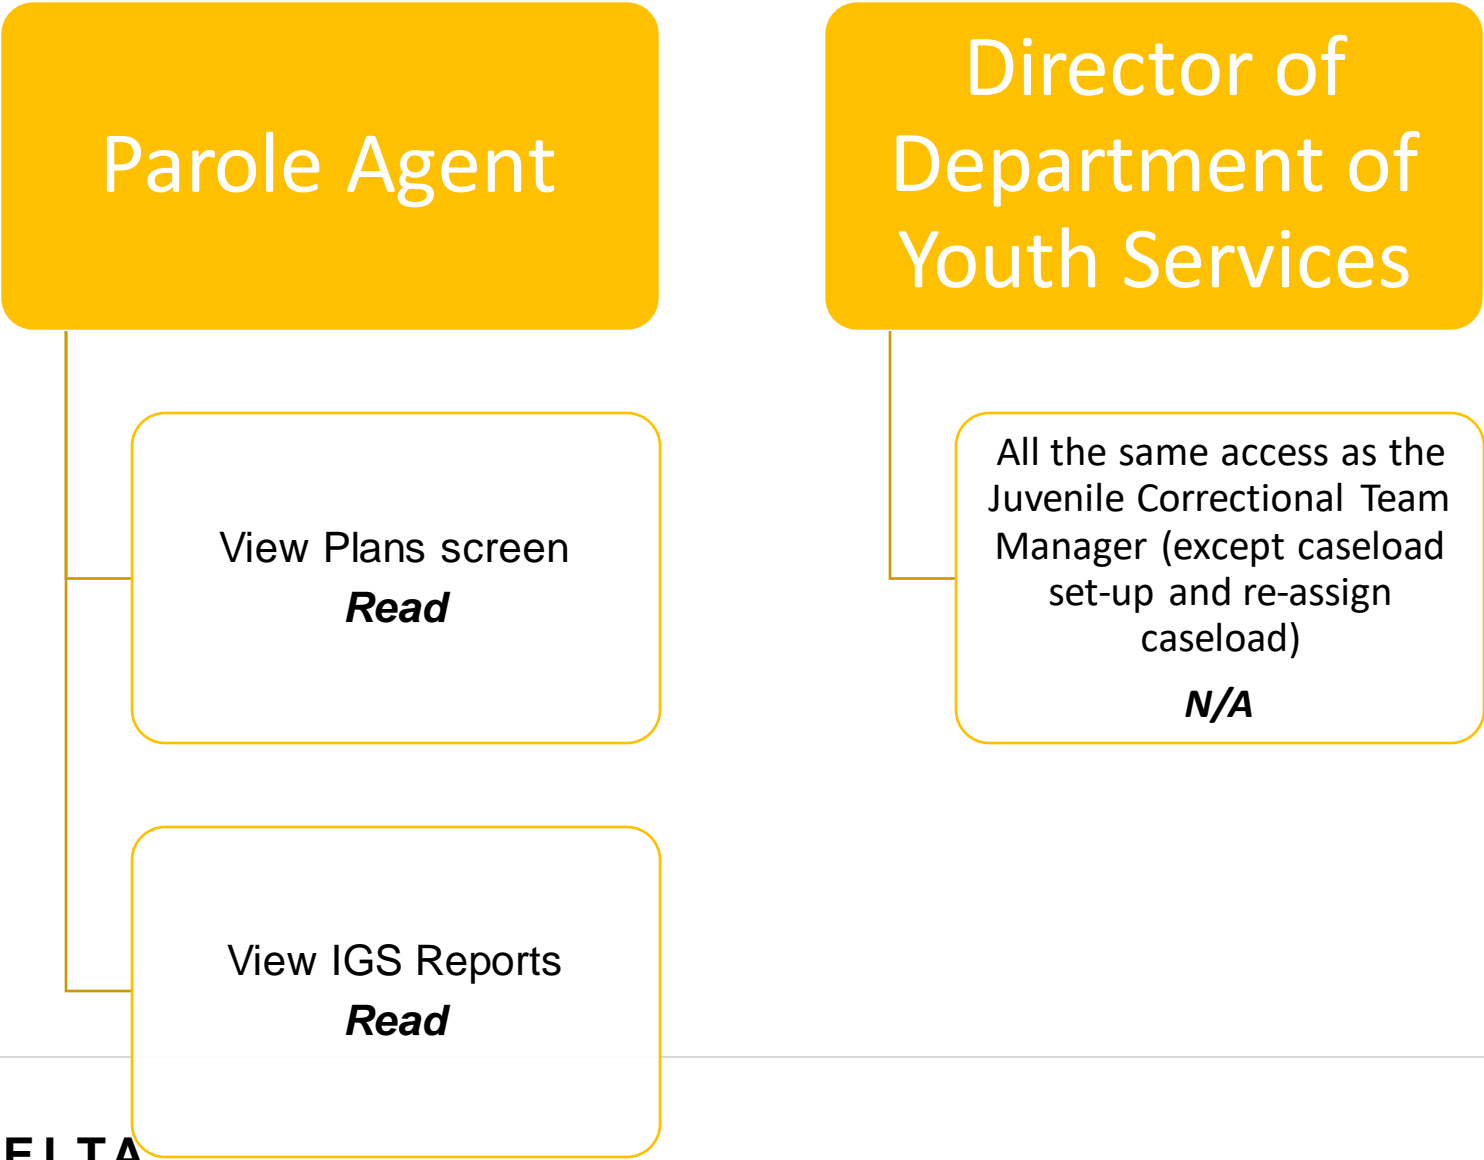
Parole Agent

View Plans screen
**Read**

View IGS Reports
**Read**

Director of Department of Youth Services

All the same access as the Juvenile Correctional Team Manager (except caseload set-up and re-assign caseload)
**N/A**

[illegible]